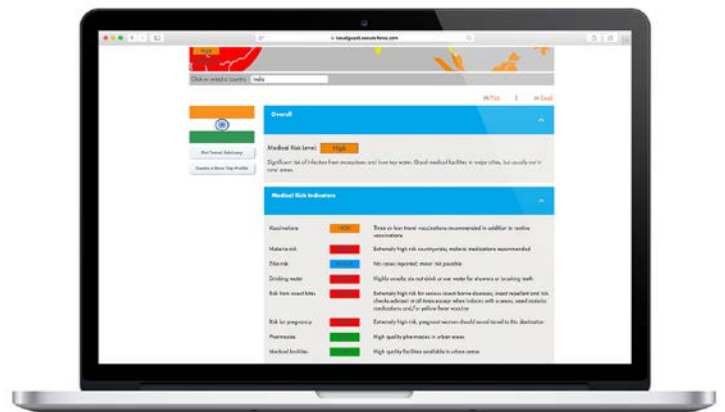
travelguard.secure.force.com

High

Click or select a country: India

Print | Email

Overall

Medical Risk Level: High

Significant risk of infection from mosquitoes and from tap water. Good medical facilities in major cities, but usually not in rural areas.

Get Travel Advisory

Create a New Trip Profile

Medical Risk Indicators

Vaccinations | HIGH | Three or four travel vaccinations recommended in addition to routine vaccinations.

Malaria risk | Extremely high risk countrywide, malaria medications recommended

Zika risk | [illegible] | No cases reported; minor risk possible

Drinking water | Highly unsafe; do not drink or use water for showers or brushing teeth

Risk from insect bites | Extremely high risk for serious insect-borne diseases; insect repellant and tick checks advised at all times except when indoors with screens; need malaria medications and/or yellow fever vaccine

Risk for pregnancy | Extremely high risk; pregnant women should avoid travel to this destination

Pharmacies | High quality pharmacies in urban areas

Medical facilities | High quality facilities available in urban areas